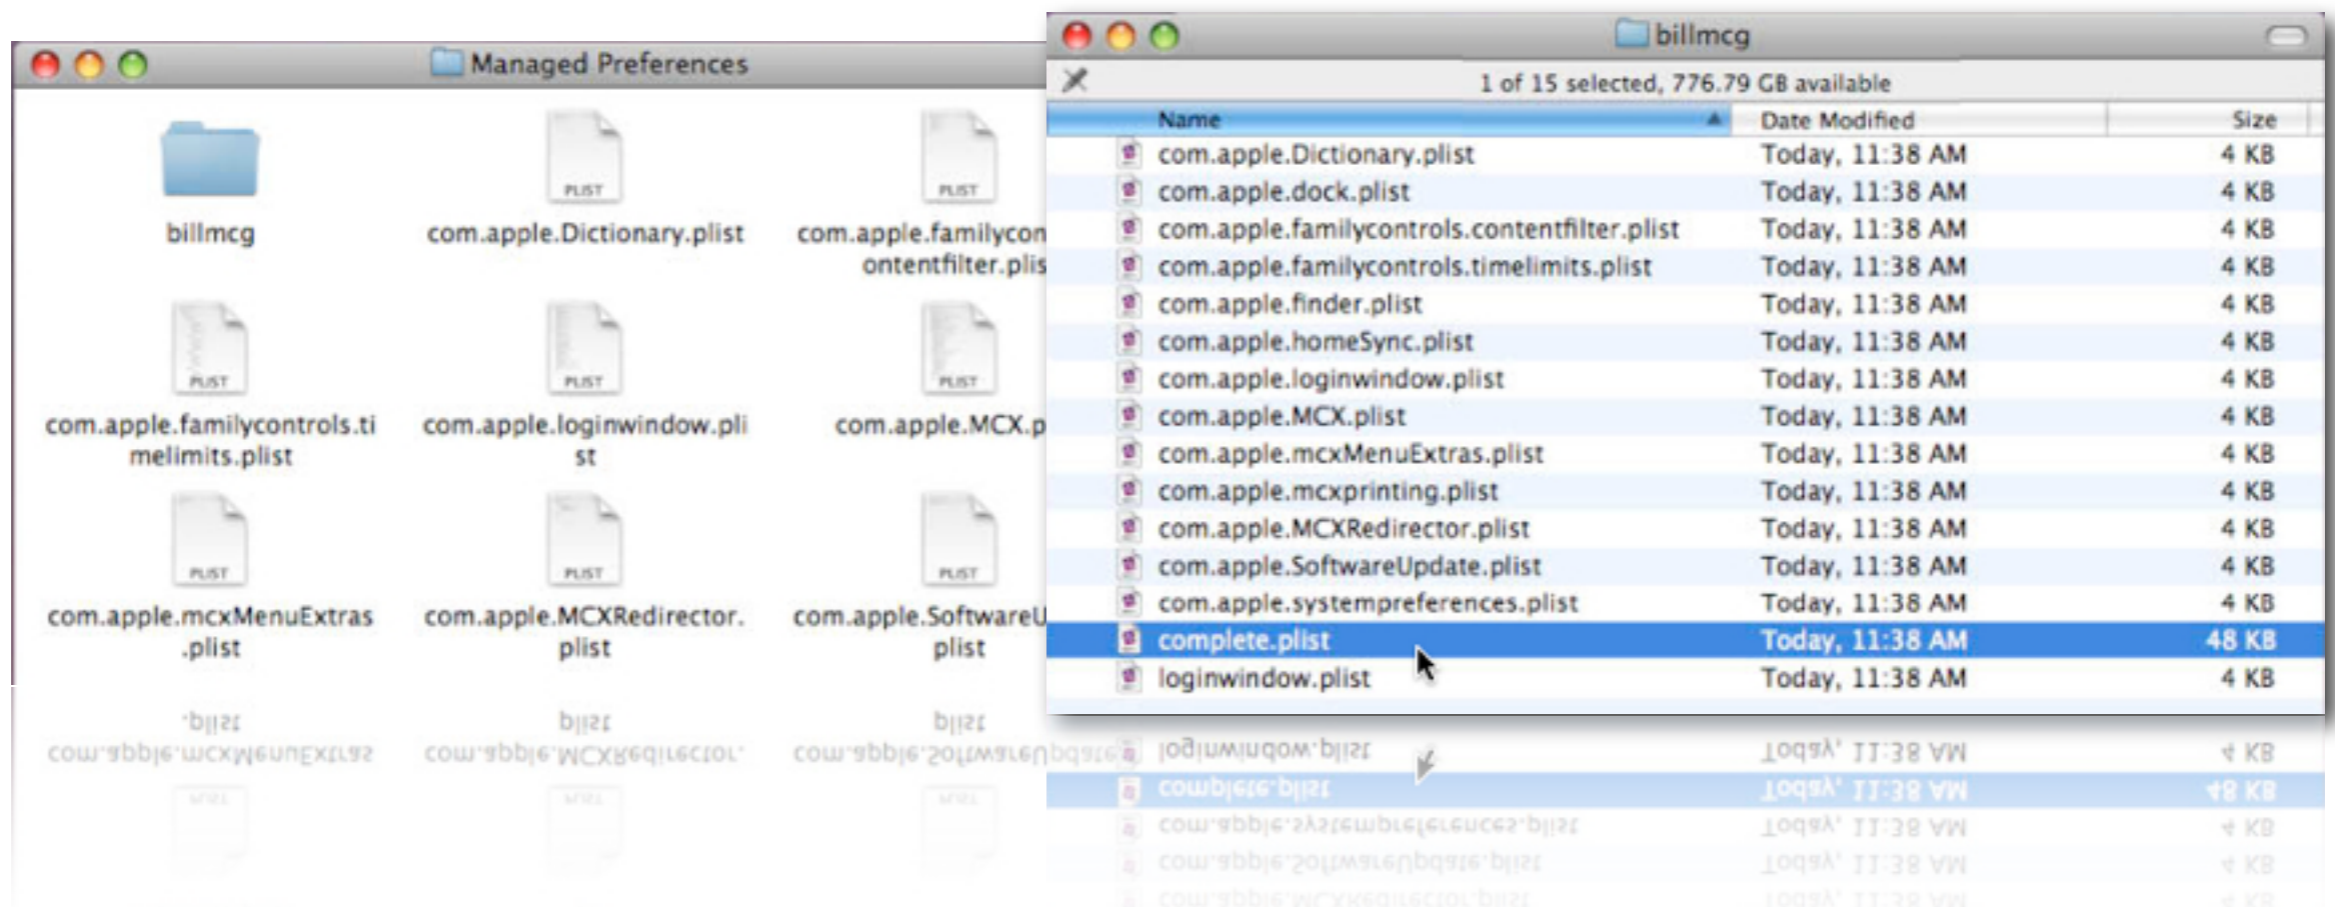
Managed Preferences

billmcg

PLIST
com.apple.Dictionary.plist

PLIST
com.apple.familycon ontentfilter.plis

PLIST
com.apple.familycontrols.timelimits.plist

PLIST
com.apple.loginwindow.plist

PLIST
com.apple.MCX.p

PLIST
com.apple.mcxMenuExtras.plist

PLIST
com.apple.MCXRedirector.plist

PLIST
com.apple.SoftwareU plist

billmcg

1 of 15 selected, 776.79 GB available

| Name | Date Modified | Size |
|---|---|---|
| com.apple.Dictionary.plist | Today, 11:38 AM | 4 KB |
| com.apple.dock.plist | Today, 11:38 AM | 4 KB |
| com.apple.familycontrols.contentfilter.plist | Today, 11:38 AM | 4 KB |
| com.apple.familycontrols.timelimits.plist | Today, 11:38 AM | 4 KB |
| com.apple.finder.plist | Today, 11:38 AM | 4 KB |
| com.apple.homeSync.plist | Today, 11:38 AM | 4 KB |
| com.apple.loginwindow.plist | Today, 11:38 AM | 4 KB |
| com.apple.MCX.plist | Today, 11:38 AM | 4 KB |
| com.apple.mcxMenuExtras.plist | Today, 11:38 AM | 4 KB |
| com.apple.mcxprinting.plist | Today, 11:38 AM | 4 KB |
| com.apple.MCXRedirector.plist | Today, 11:38 AM | 4 KB |
| com.apple.SoftwareUpdate.plist | Today, 11:38 AM | 4 KB |
| com.apple.systempreferences.plist | Today, 11:38 AM | 4 KB |
| complete.plist | Today, 11:38 AM | 48 KB |
| loginwindow.plist | Today, 11:38 AM | 4 KB |